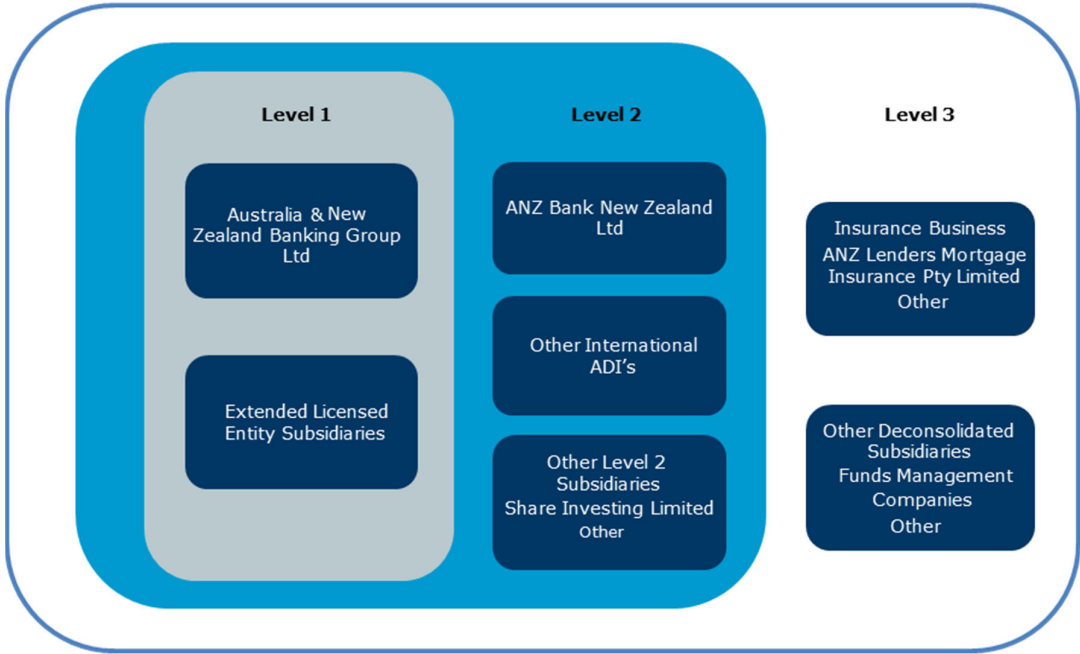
Level 1

Australia & New Zealand Banking Group Ltd

Extended Licensed Entity Subsidiaries

Level 2

ANZ Bank New Zealand Ltd

Other International ADI's

Other Level 2 Subsidiaries
Share Investing Limited
Other

Level 3

Insurance Business
ANZ Lenders Mortgage Insurance Pty Limited
Other

Other Deconsolidated Subsidiaries
Funds Management Companies
Other